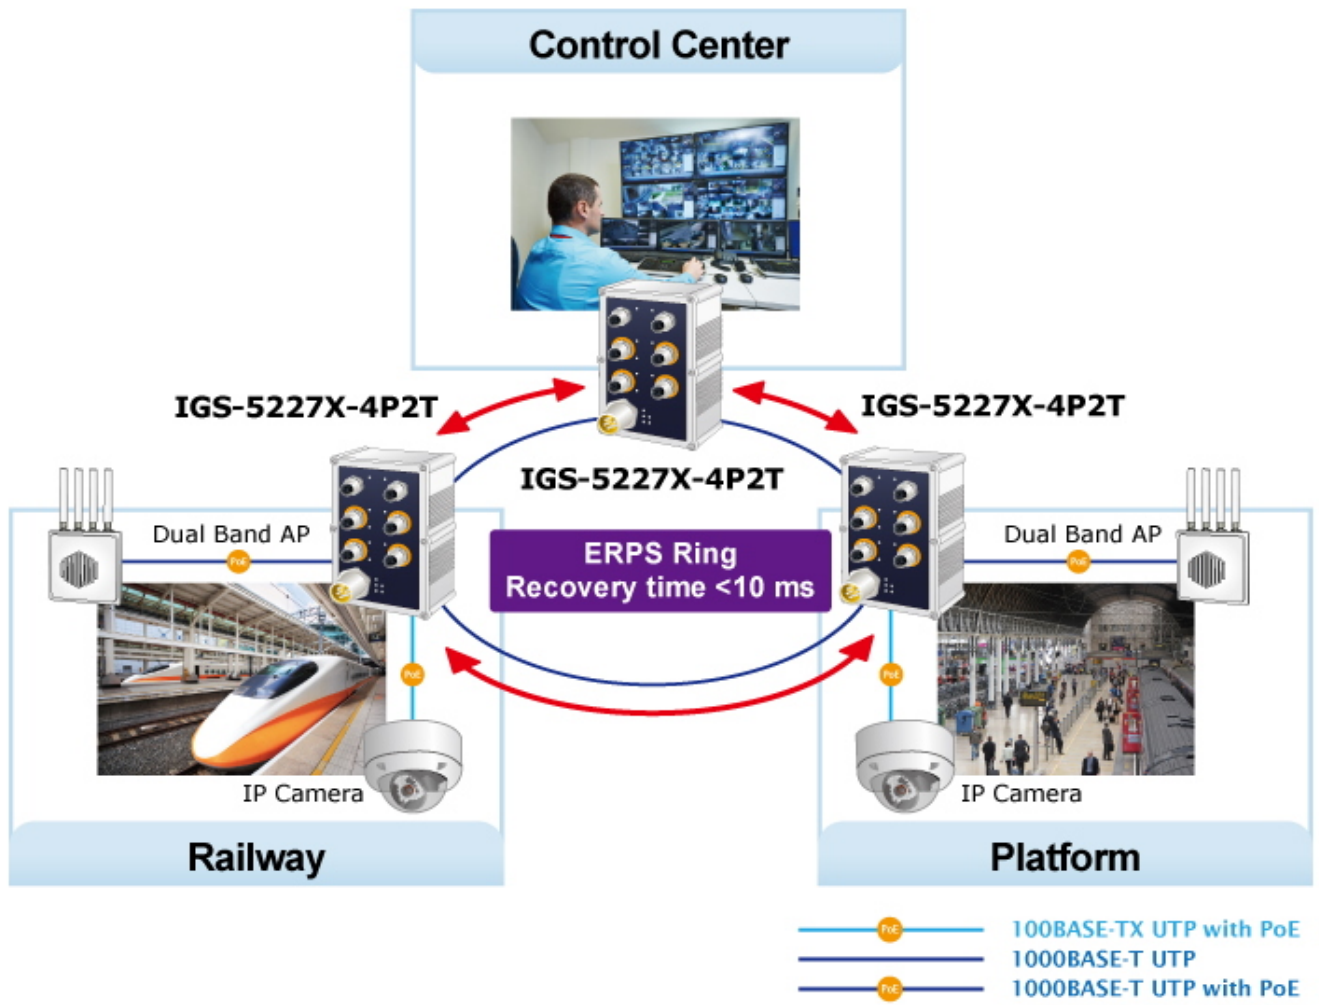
Control Center

IGS-5227X-4P2T

IGS-5227X-4P2T

IGS-5227X-4P2T

Dual Band AP

PoE

ERPS Ring
Recovery time <10 ms

Dual Band AP

PoE

PoE

PoE

IP Camera

IP Camera

Railway

Platform

PoE 100BASE-TX UTP with PoE
1000BASE-T UTP
PoE 1000BASE-T UTP with PoE